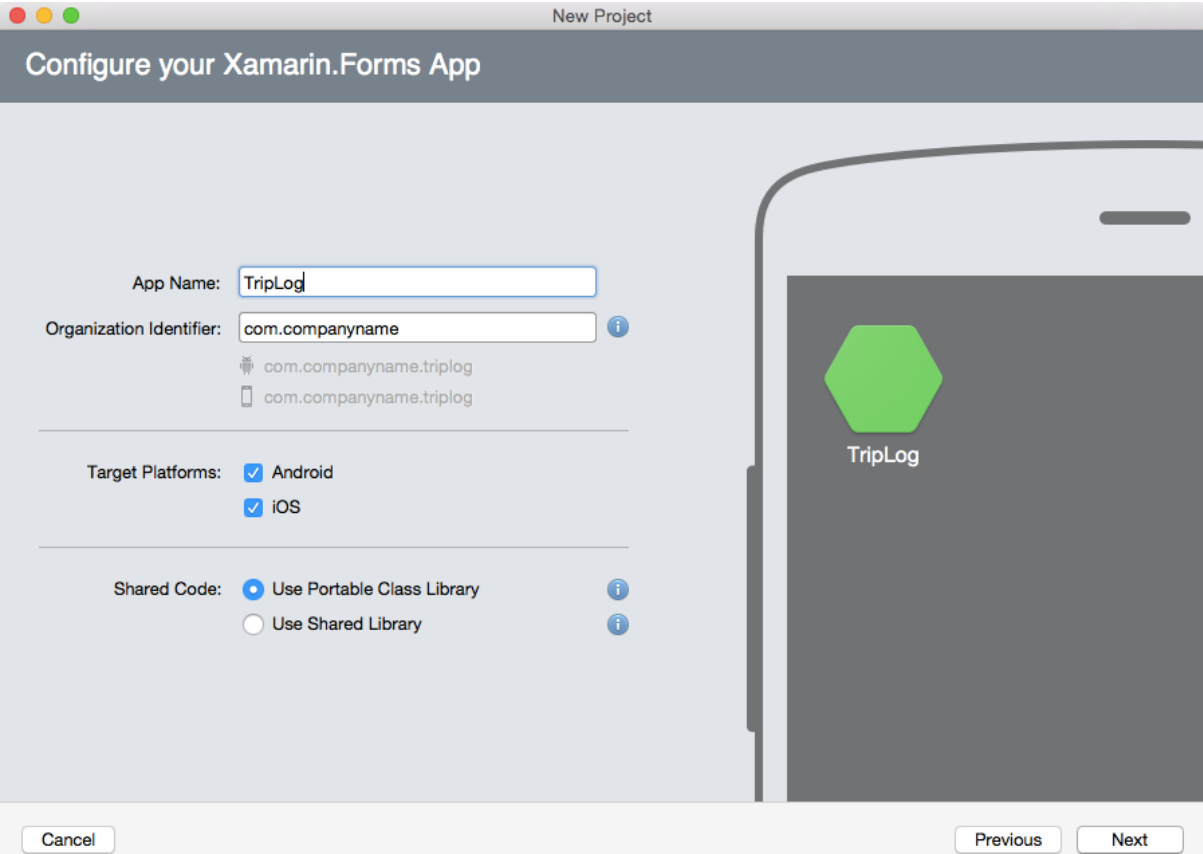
New Project

Configure your Xamarin.Forms App

App Name: TripLog

Organization Identifier: com.companyname

com.companyname.triplog

com.companyname.triplog

Target Platforms: Android

iOS

Shared Code: Use Portable Class Library

Use Shared Library

TripLog

Cancel

Previous

Next